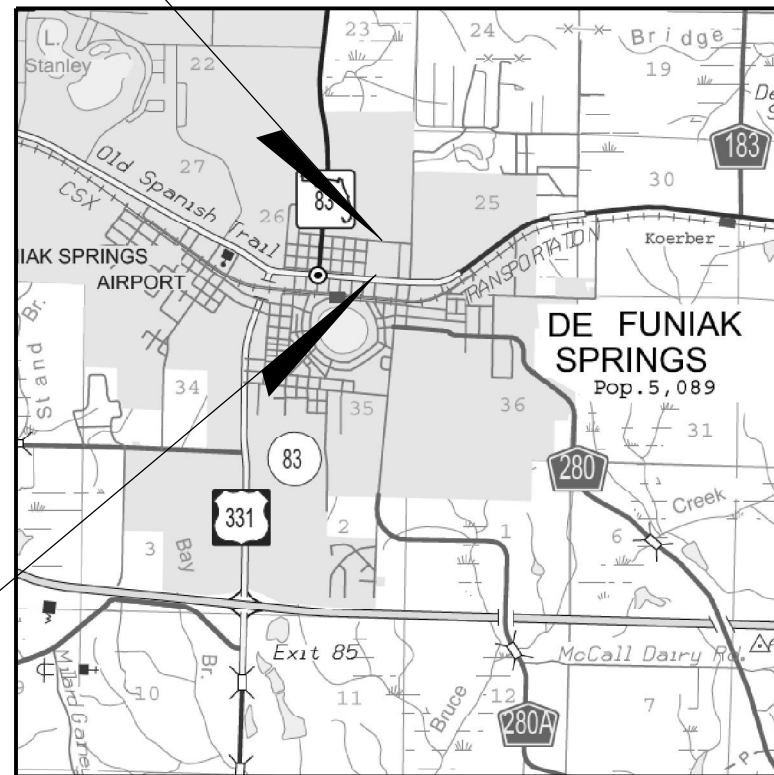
L. Stanley
22
23
24
Bridge
19
De S
183
27
Old Spanish Trail
CSX
26
83
25
30
TRANSPORTATION
Koerber
IAK SPRINGS
AIRPORT
Stand Br.
DE FUNIAK
SPRINGS
Pop.5,089
34
35
36
31
83
280
331
Creek
2
1
6
3
Bay
Exit 85
McCall Dairy Rd.
Br.
Bruce
12
11
10
7
Milligan
280A
P
9